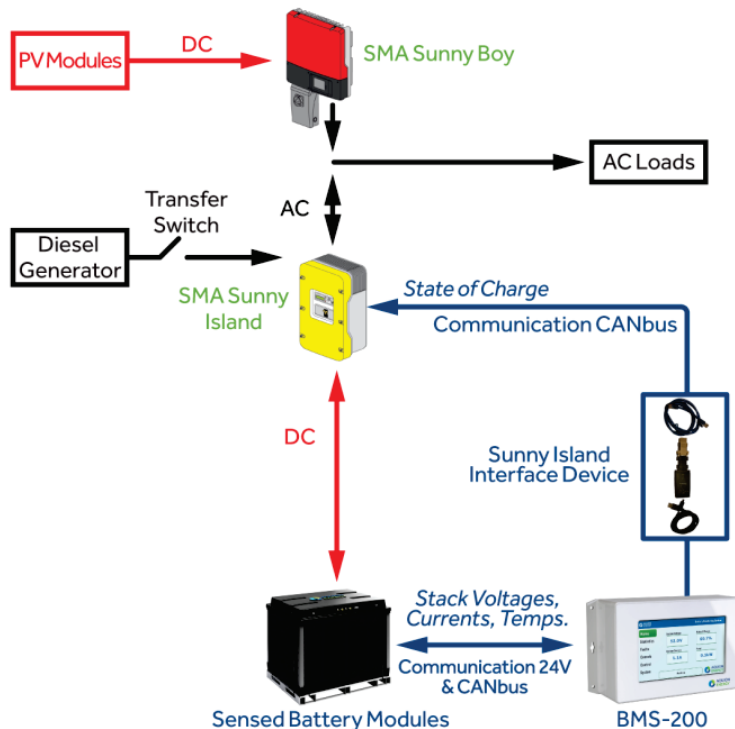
PV Modules

DC

SMA Sunny Boy

AC Loads

AC

Transfer Switch

Diesel Generator

SMA Sunny Island

State of Charge

Communication CANbus

DC

Sunny Island Interface Device

Stack Voltages, Currents, Temps.

Communication 24V & CANbus

Sensed Battery Modules

BMS-200